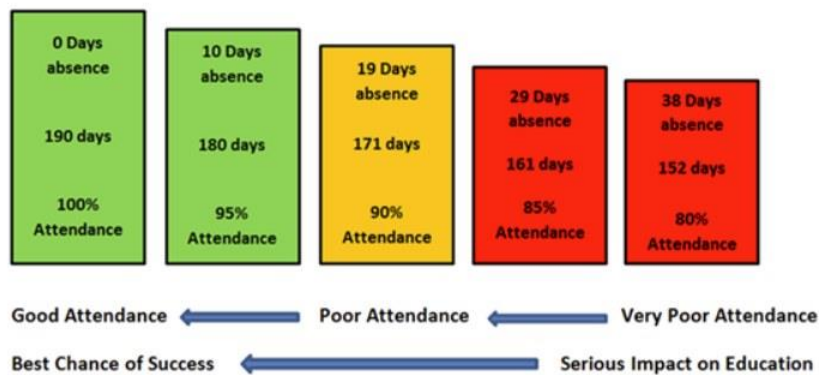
0 Days absence

190 days

100% Attendance

10 Days absence

180 days

95% Attendance

19 Days absence

171 days

90% Attendance

29 Days absence

161 days

85% Attendance

38 Days absence

152 days

80% Attendance

Good Attendance Poor Attendance Very Poor Attendance

Best Chance of Success Serious Impact on Education